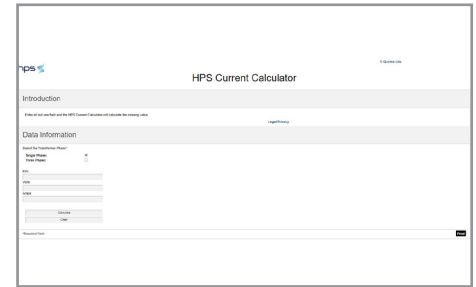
hps

© Business Info

HPS Current Calculator

Introduction

Enter all but one field and the HPS Current Calculator will calculate the missing value.

Legal/Privacy

Data Information

Select the Transformer Phase:*

Single Phase:

Three Phase:

KVA:

Volts:

Amps:

Calculate

Clear

*Required Field

Print